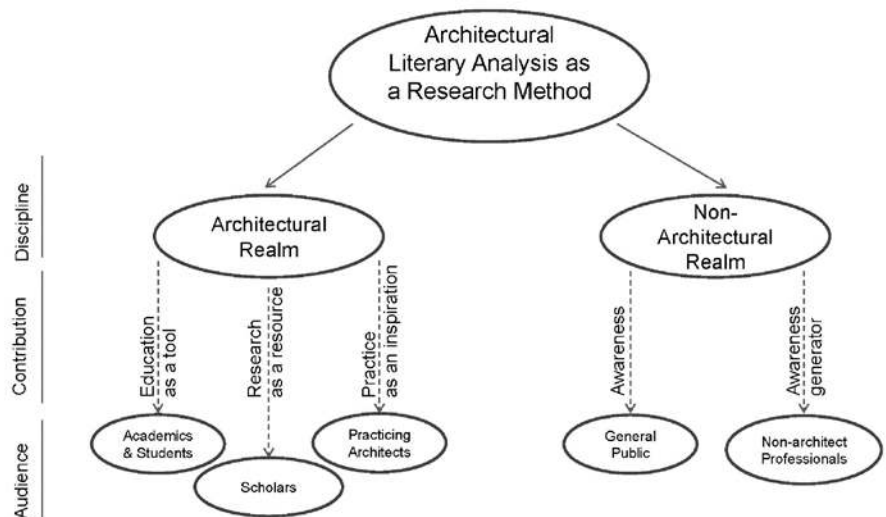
Architectural Literary Analysis as a Research Method

Discipline

Architectural Realm

Non-Architectural Realm

Contribution

Education as a tool

Research as a resource

Practice as an inspiration

Awareness

Awareness generator

Audience

Academics & Students

Scholars

Practicing Architects

General Public

Non-architect Professionals